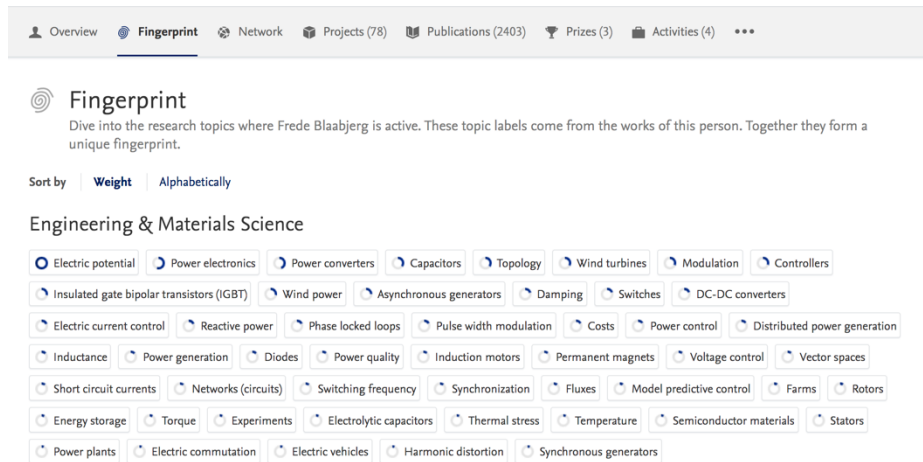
Overview Fingerprint Network Projects (78) Publications (2403) Prizes (3) Activities (4) •••

Fingerprint

Dive into the research topics where Frede Blaabjerg is active. These topic labels come from the works of this person. Together they form a unique fingerprint.

Sort by Weight Alphabetically

Engineering & Materials Science

Electric potential Power electronics Power converters Capacitors Topology Wind turbines Modulation Controllers

Insulated gate bipolar transistors (IGBT) Wind power Asynchronous generators Damping Switches DC-DC converters

Electric current control Reactive power Phase locked loops Pulse width modulation Costs Power control Distributed power generation

Inductance Power generation Diodes Power quality Induction motors Permanent magnets Voltage control Vector spaces

Short circuit currents Networks (circuits) Switching frequency Synchronization Fluxes Model predictive control Farms Rotors

Energy storage Torque Experiments Electrolytic capacitors Thermal stress Temperature Semiconductor materials Stators

Power plants Electric commutation Electric vehicles Harmonic distortion Synchronous generators